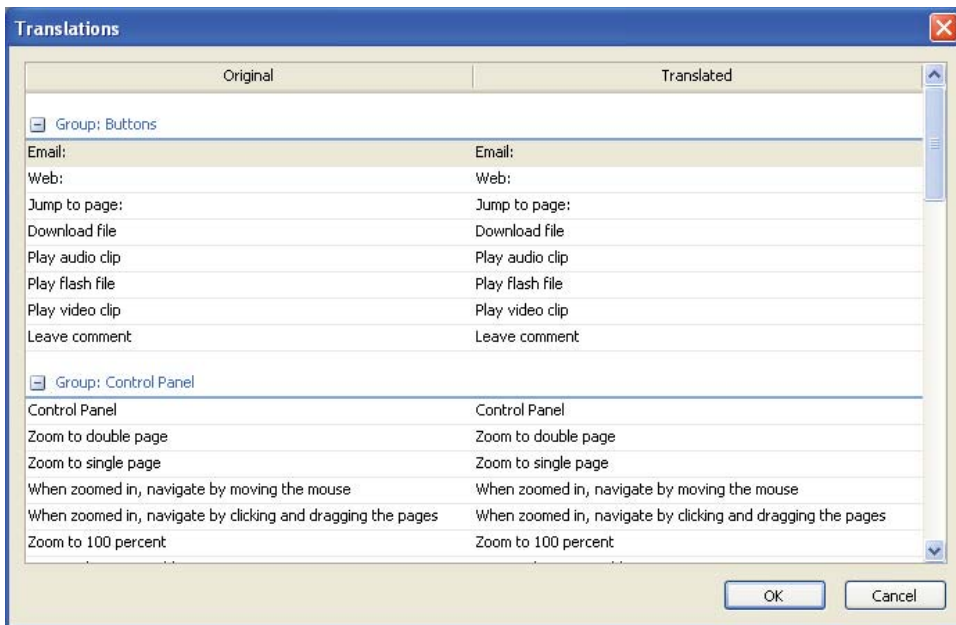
Translations

| Original | Translated |
|---|---|
| Group: Buttons | |
| Email: | Email: |
| Web: | Web: |
| Jump to page: | Jump to page: |
| Download file | Download file |
| Play audio clip | Play audio clip |
| Play flash file | Play flash file |
| Play video clip | Play video clip |
| Leave comment | Leave comment |
| Group: Control Panel | |
| Control Panel | Control Panel |
| Zoom to double page | Zoom to double page |
| Zoom to single page | Zoom to single page |
| When zoomed in, navigate by moving the mouse | When zoomed in, navigate by moving the mouse |
| When zoomed in, navigate by clicking and dragging the pages | When zoomed in, navigate by clicking and dragging the pages |
| Zoom to 100 percent | Zoom to 100 percent |
| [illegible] | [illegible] |

OK Cancel